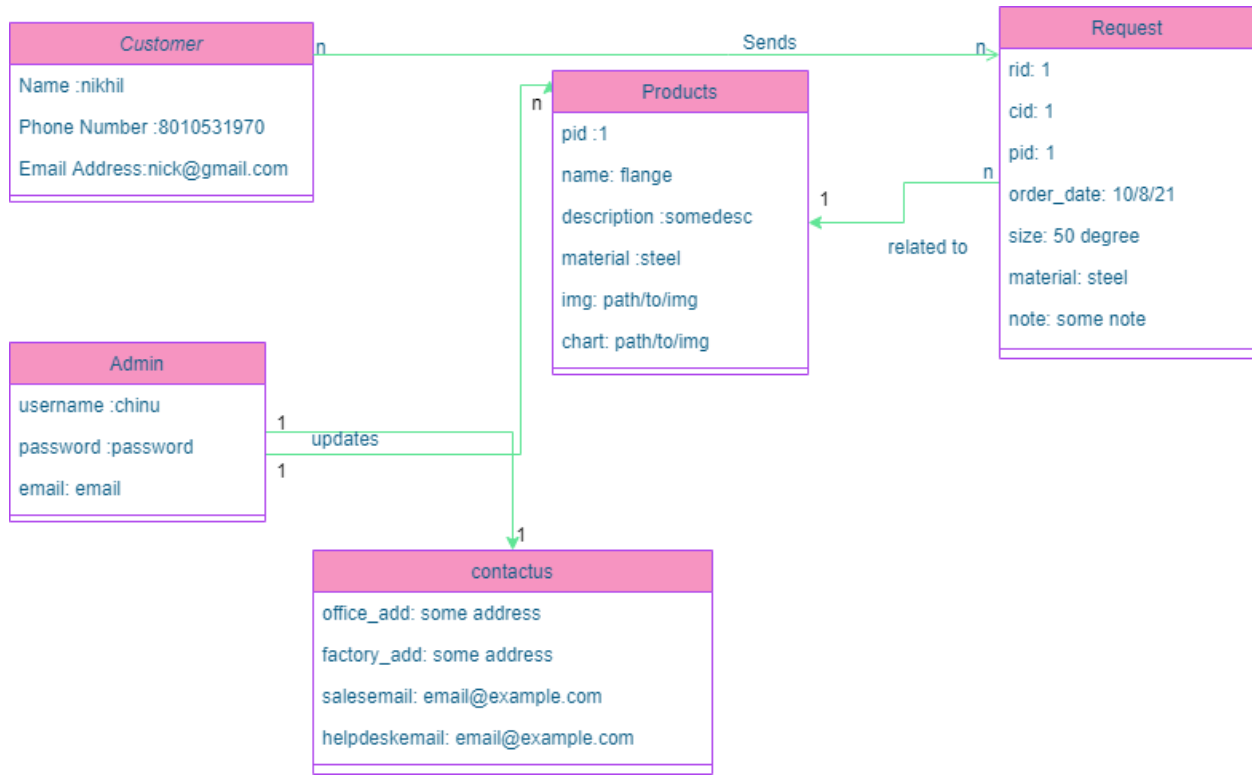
Customer
Name :nikhil
Phone Number :8010531970
Email Address:nick@gmail.com

n
Sends
n

Request
rid: 1
cid: 1
pid: 1
order_date: 10/8/21
size: 50 degree
material: steel
note: some note

n
Products
pid :1
name: flange
description :somedesc
material :steel
img: path/to/img
chart: path/to/img

1
n
related to

Admin
username :chinu
password :password
email: email

1
updates
1
1

contactus
office_add: some address
factory_add: some address
salesemail: email@example.com
helpdeskemail: email@example.com